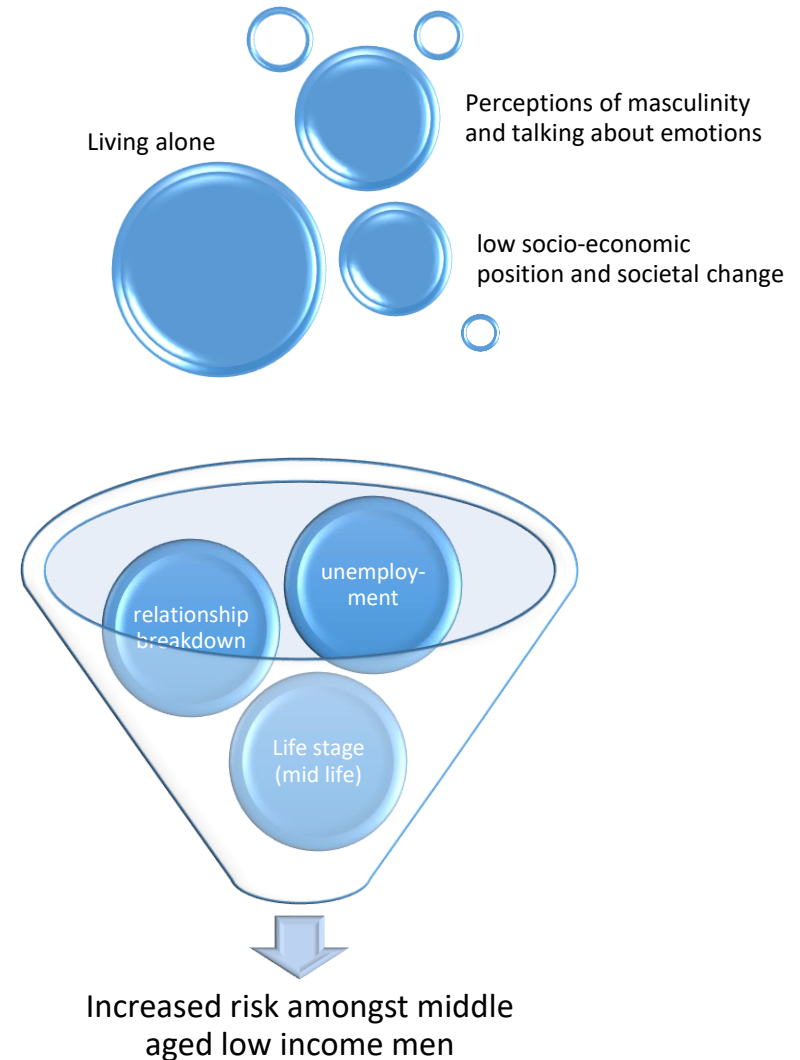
Living alone

Perceptions of masculinity and talking about emotions

low socio-economic position and societal change

relationship breakdown

unemployment

Life stage (mid life)

Increased risk amongst middle aged low income men